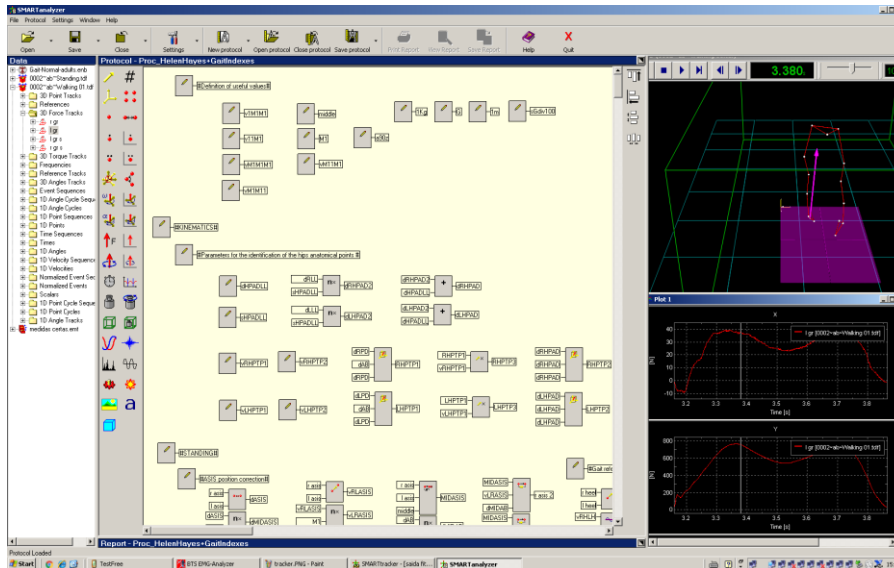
SMARTanalyzer
File Protocol Settings Window Help
Open Save Close Settings New protocol Open protocol Close protocol Save protocol Print Report New Report Save Report Help Quit

Data
GaitNormal adults.enb
0002~ab~Standing.tdf
0002~ab~Walking 01.tdf
3D Point Tracks
References
3D Force Tracks
l gr
l gr
l gr s
r gr s
3D Torque Tracks
Frequencies
Reference Tracks
3D Angles Tracks
Event Sequences
1D Angle Cycle Sequence
1D Angle Cycles
1D Point Sequences
1D Points
Time Sequences
Times
1D Angles
1D Velocity Sequence
1D Velocities
Normalized Event Sec
Normalized Events
Scalars
1D Point Cycle Seque
1D Point Cycles
1D Angle Tracks
meddas certas.emt

Protocol - Proc_HelenHayes+GaitIndexes
#Definition of useful values#
middle
fl.g
fl
fm
Gdv100
M1
KINEMATICS
#Parameters for the identification of the hips anatomical points #
#STANDING#
#BASIS position correction#
BASIS
MIDASIS
#gait refe

3.380

Plot 1
X
l gr [0002~ab~Walking 01.tdf]
Time [s]
3.2 3.3 3.4 3.5 3.6 3.7 3.8
Y
l gr [0002~ab~Walking 01.tdf]
Time [s]
3.2 3.3 3.4 3.5 3.6 3.7 3.8

Report - Proc_HelenHayes+GaitIndexes
Protocol Loaded
Start TextFree BTS EMG-Analyzer tracker.PNG - Paint SMARTtracker - [saida fit... SMARTanalyzer